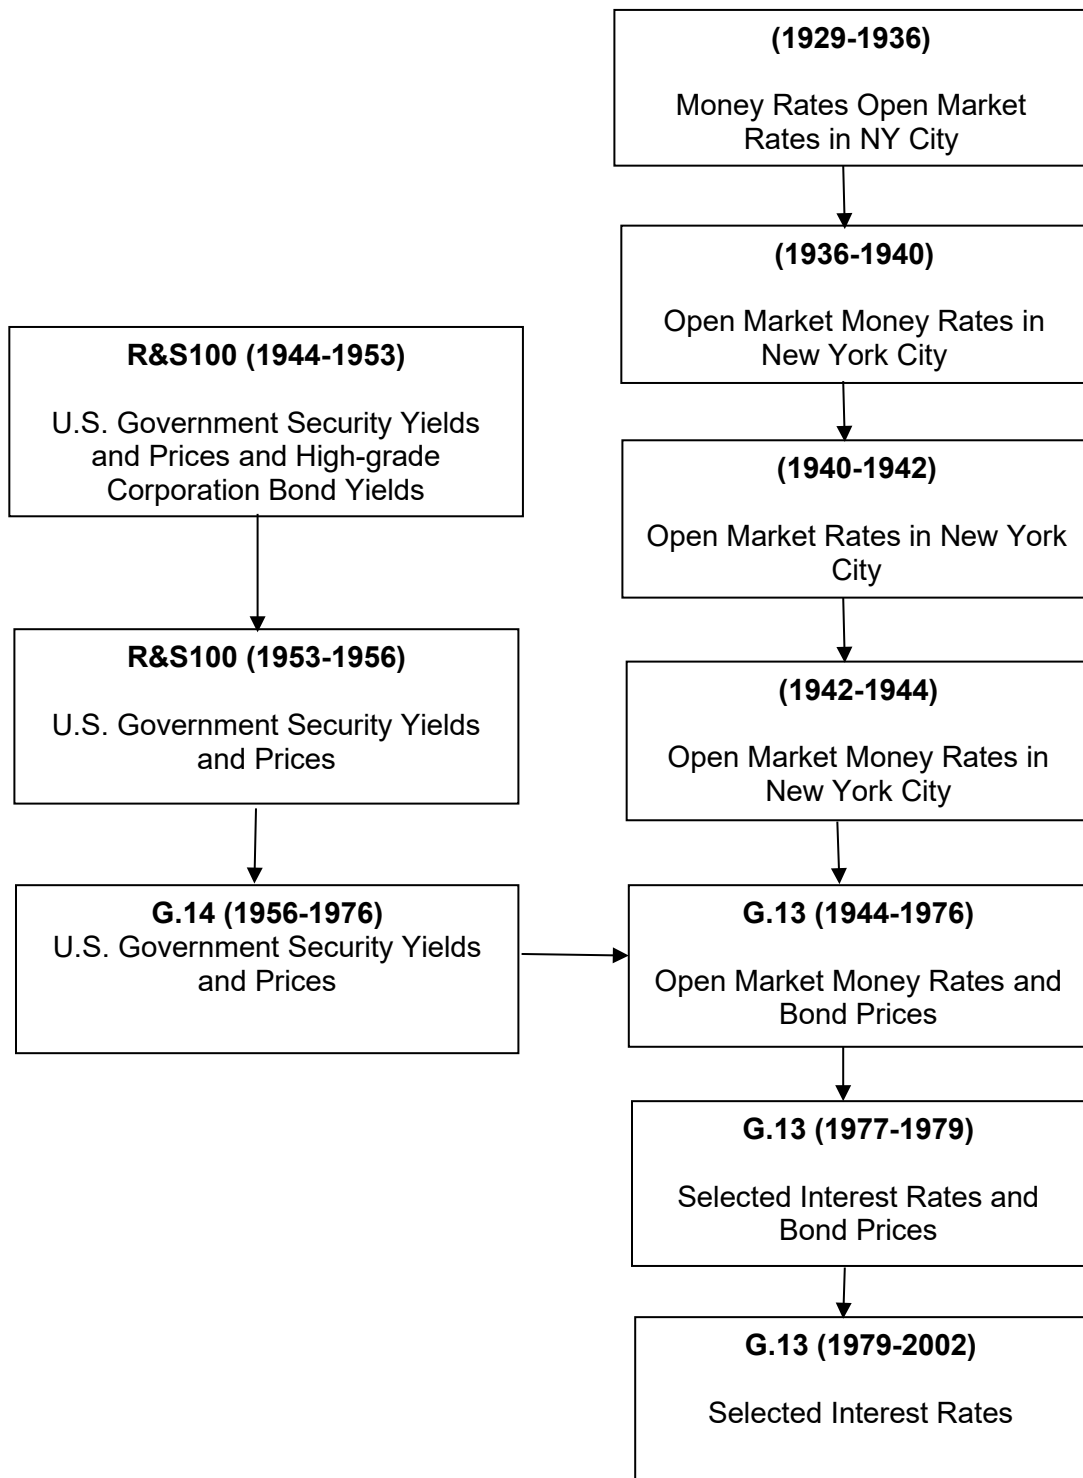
(1929-1936)

Money Rates Open Market Rates in NY City

(1936-1940)

Open Market Money Rates in New York City

R&S100 (1944-1953)

U.S. Government Security Yields and Prices and High-grade Corporation Bond Yields

(1940-1942)

Open Market Rates in New York City

R&S100 (1953-1956)

U.S. Government Security Yields and Prices

(1942-1944)

Open Market Money Rates in New York City

G.14 (1956-1976)
U.S. Government Security Yields and Prices

G.13 (1944-1976)

Open Market Money Rates and Bond Prices

G.13 (1977-1979)

Selected Interest Rates and Bond Prices

G.13 (1979-2002)

Selected Interest Rates